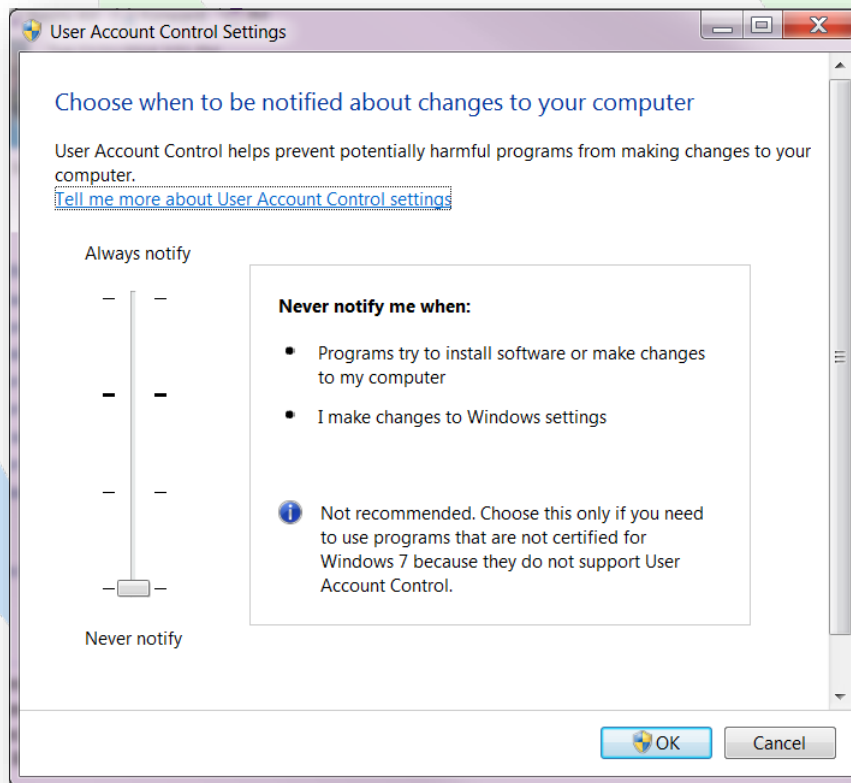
User Account Control Settings

Choose when to be notified about changes to your computer

User Account Control helps prevent potentially harmful programs from making changes to your computer.
Tell me more about User Account Control settings

Always notify

Never notify me when:

- Programs try to install software or make changes to my computer
- I make changes to Windows settings

Not recommended. Choose this only if you need to use programs that are not certified for Windows 7 because they do not support User Account Control.

Never notify

OK
Cancel